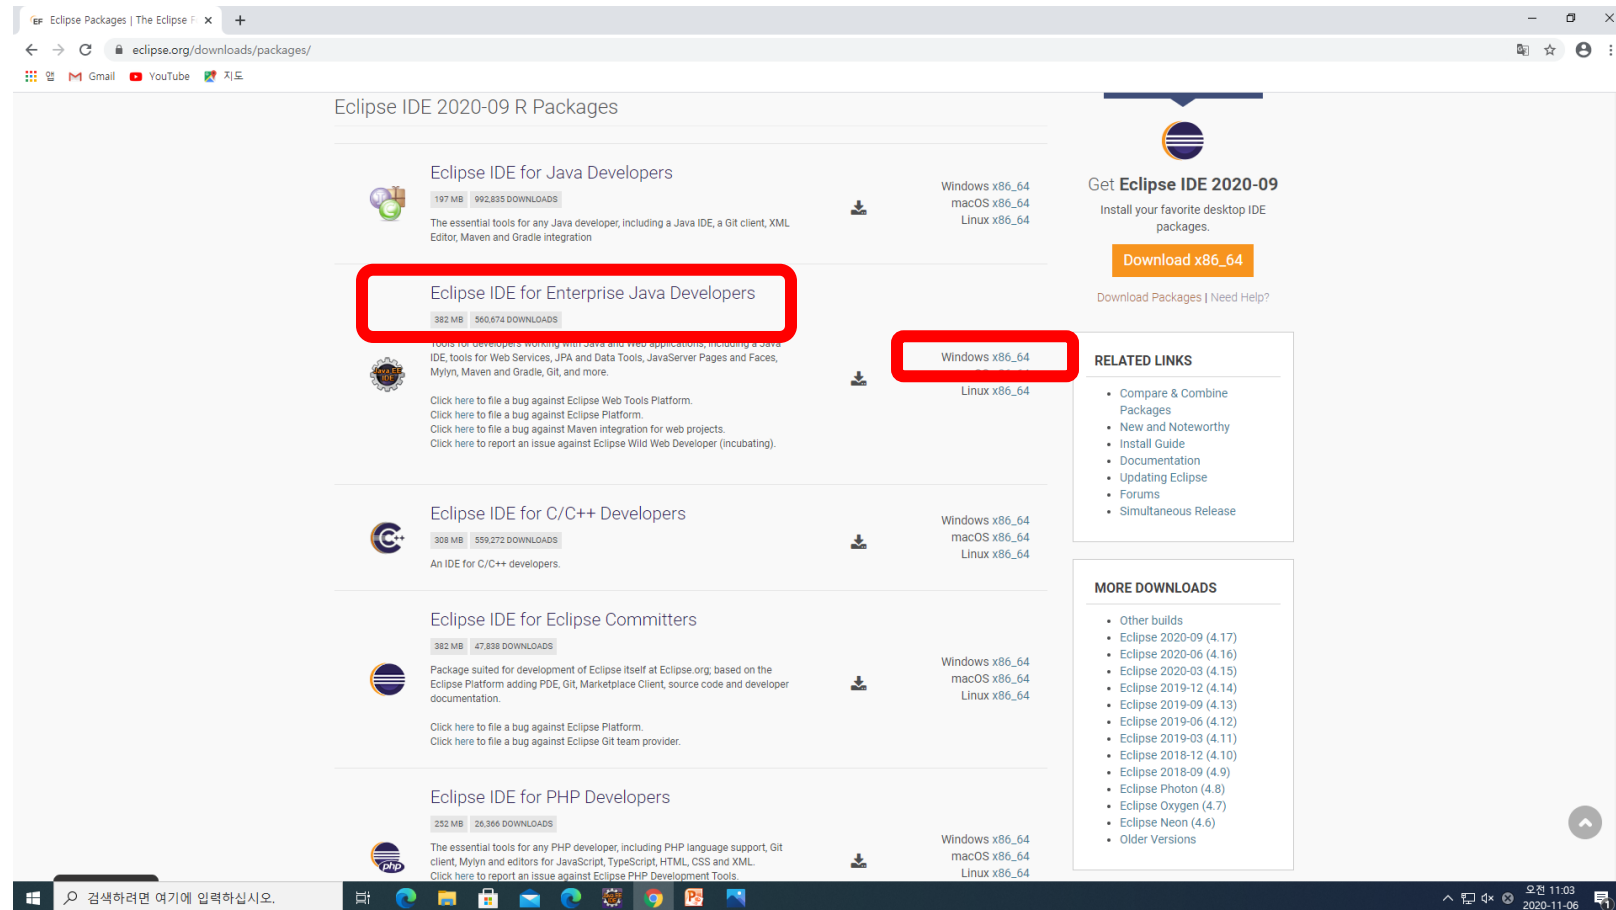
Eclipse Packages | The Eclipse F ×
eclipse.org/downloads/packages/
앱 Gmail YouTube 지도

Eclipse IDE 2020-09 R Packages

Eclipse IDE for Java Developers
197 MB 992,835 DOWNLOADS
The essential tools for any Java developer, including a Java IDE, a Git client, XML Editor, Maven and Gradle integration
Windows x86_64
macOS x86_64
Linux x86_64

Eclipse IDE for Enterprise Java Developers
382 MB 560,674 DOWNLOADS
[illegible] IDE, tools for Web Services, JPA and Data Tools, JavaServer Pages and Faces, Mylyn, Maven and Gradle, Git, and more.
Click here to file a bug against Eclipse Web Tools Platform.
Click here to file a bug against Eclipse Platform.
Click here to file a bug against Maven integration for web projects.
Click here to report an issue against Eclipse Wild Web Developer (incubating).
Windows x86_64
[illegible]
Linux x86_64

Eclipse IDE for C/C++ Developers
308 MB 559,272 DOWNLOADS
An IDE for C/C++ developers.
Windows x86_64
macOS x86_64
Linux x86_64

Eclipse IDE for Eclipse Committers
382 MB 47,838 DOWNLOADS
Package suited for development of Eclipse itself at Eclipse.org; based on the Eclipse Platform adding PDE, Git, Marketplace Client, source code and developer documentation.
Click here to file a bug against Eclipse Platform.
Click here to file a bug against Eclipse Git team provider.
Windows x86_64
macOS x86_64
Linux x86_64

Eclipse IDE for PHP Developers
252 MB 26,366 DOWNLOADS
The essential tools for any PHP developer, including PHP language support, Git client, Mylyn and editors for JavaScript, TypeScript, HTML, CSS and XML.
Click here to report an issue against Eclipse PHP Development Tools.
Windows x86_64
macOS x86_64
Linux x86_64

Get Eclipse IDE 2020-09
Install your favorite desktop IDE packages.
Download x86_64
Download Packages | Need Help?

RELATED LINKS
Compare & Combine Packages
New and Noteworthy
Install Guide
Documentation
Updating Eclipse
Forums
Simultaneous Release

MORE DOWNLOADS
Other builds
Eclipse 2020-09 (4.17)
Eclipse 2020-06 (4.16)
Eclipse 2020-03 (4.15)
Eclipse 2019-12 (4.14)
Eclipse 2019-09 (4.13)
Eclipse 2019-06 (4.12)
Eclipse 2019-03 (4.11)
Eclipse 2018-12 (4.10)
Eclipse 2018-09 (4.9)
Eclipse Photon (4.8)
Eclipse Oxygen (4.7)
Eclipse Neon (4.6)
Older Versions

검색하려면 여기에 입력하십시오.
오전 11:03
2020-11-06